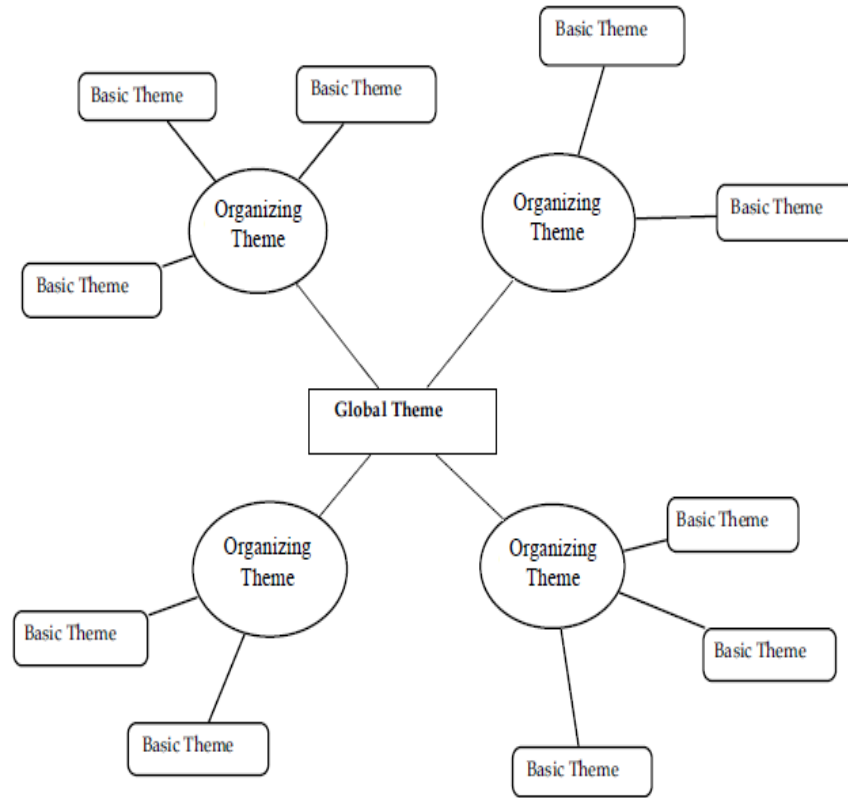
Basic Theme

Basic Theme

Basic Theme

Organizing Theme

Organizing Theme

Basic Theme

Basic Theme

Global Theme

Organizing Theme

Organizing Theme

Basic Theme

Basic Theme

Basic Theme

Basic Theme

Basic Theme